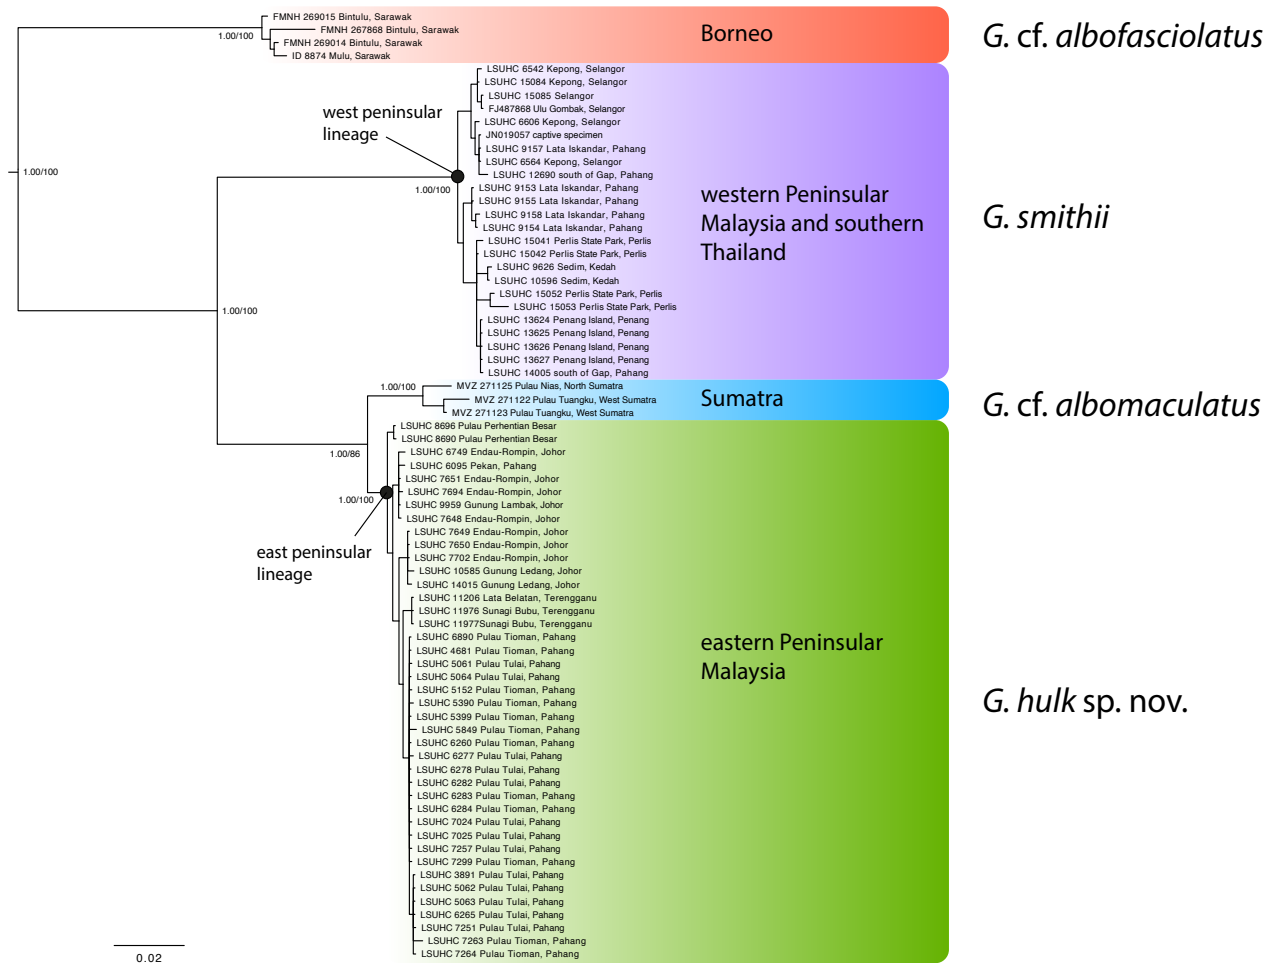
FMNH 269015 Bintulu, Sarawak
1.00/100
FMNH 267868 Bintulu, Sarawak
FMNH 269014 Bintulu, Sarawak
ID 8874 Mulu, Sarawak
Borneo
G. cf. albofasciolatus

LSUHC 6542 Kepong, Selangor
LSUHC 15084 Kepong, Selangor
LSUHC 15085 Selangor
FJ487868 Ulu Gombak, Selangor
LSUHC 6606 Kepong, Selangor
JN019057 captive specimen
LSUHC 9157 Lata Iskandar, Pahang
LSUHC 6564 Kepong, Selangor
LSUHC 12690 south of Gap, Pahang
LSUHC 9153 Lata Iskandar, Pahang
LSUHC 9155 Lata Iskandar, Pahang
LSUHC 9158 Lata Iskandar, Pahang
LSUHC 9154 Lata Iskandar, Pahang
LSUHC 15041 Perlis State Park, Perlis
LSUHC 15042 Perlis State Park, Perlis
LSUHC 9626 Sedim, Kedah
LSUHC 10596 Sedim, Kedah
LSUHC 15052 Perlis State Park, Perlis
LSUHC 15053 Perlis State Park, Perlis
LSUHC 13624 Penang Island, Penang
LSUHC 13625 Penang Island, Penang
LSUHC 13626 Penang Island, Penang
LSUHC 13627 Penang Island, Penang
LSUHC 14005 south of Gap, Pahang

west peninsular lineage
1.00/100
1.00/100
1.00/100
western Peninsular Malaysia and southern Thailand
G. smithii

1.00/100
MVZ 271125 Pulau Nias, North Sumatra
MVZ 271122 Pulau Tuangku, West Sumatra
MVZ 271123 Pulau Tuangku, West Sumatra
Sumatra
G. cf. albomaculatus

1.00/86
1.00/100
east peninsular lineage
LSUHC 8696 Pulau Perhentian Besar
LSUHC 8690 Pulau Perhentian Besar
LSUHC 6749 Endau-Rompin, Johor
LSUHC 6095 Pekan, Pahang
LSUHC 7651 Endau-Rompin, Johor
LSUHC 7694 Endau-Rompin, Johor
LSUHC 9959 Gunung Lambak, Johor
LSUHC 7648 Endau-Rompin, Johor
LSUHC 7649 Endau-Rompin, Johor
LSUHC 7650 Endau-Rompin, Johor
LSUHC 7702 Endau-Rompin, Johor
LSUHC 10585 Gunung Ledang, Johor
LSUHC 14015 Gunung Ledang, Johor
LSUHC 11206 Lata Belatan, Terengganu
LSUHC 11976 Sunagi Bubu, Terengganu
LSUHC 11977Sunagi Bubu, Terengganu
LSUHC 6890 Pulau Tioman, Pahang
LSUHC 4681 Pulau Tioman, Pahang
LSUHC 5061 Pulau Tulai, Pahang
LSUHC 5064 Pulau Tulai, Pahang
LSUHC 5152 Pulau Tioman, Pahang
LSUHC 5390 Pulau Tioman, Pahang
LSUHC 5399 Pulau Tioman, Pahang
LSUHC 5849 Pulau Tioman, Pahang
LSUHC 6260 Pulau Tioman, Pahang
LSUHC 6277 Pulau Tulai, Pahang
LSUHC 6278 Pulau Tulai, Pahang
LSUHC 6282 Pulau Tulai, Pahang
LSUHC 6283 Pulau Tioman, Pahang
LSUHC 6284 Pulau Tioman, Pahang
LSUHC 7024 Pulau Tulai, Pahang
LSUHC 7025 Pulau Tulai, Pahang
LSUHC 7257 Pulau Tulai, Pahang
LSUHC 7299 Pulau Tioman, Pahang
LSUHC 3891 Pulau Tulai, Pahang
LSUHC 5062 Pulau Tulai, Pahang
LSUHC 5063 Pulau Tulai, Pahang
LSUHC 6265 Pulau Tulai, Pahang
LSUHC 7251 Pulau Tulai, Pahang
LSUHC 7263 Pulau Tioman, Pahang
LSUHC 7264 Pulau Tioman, Pahang
eastern Peninsular Malaysia
G. hulk sp. nov.

0.02